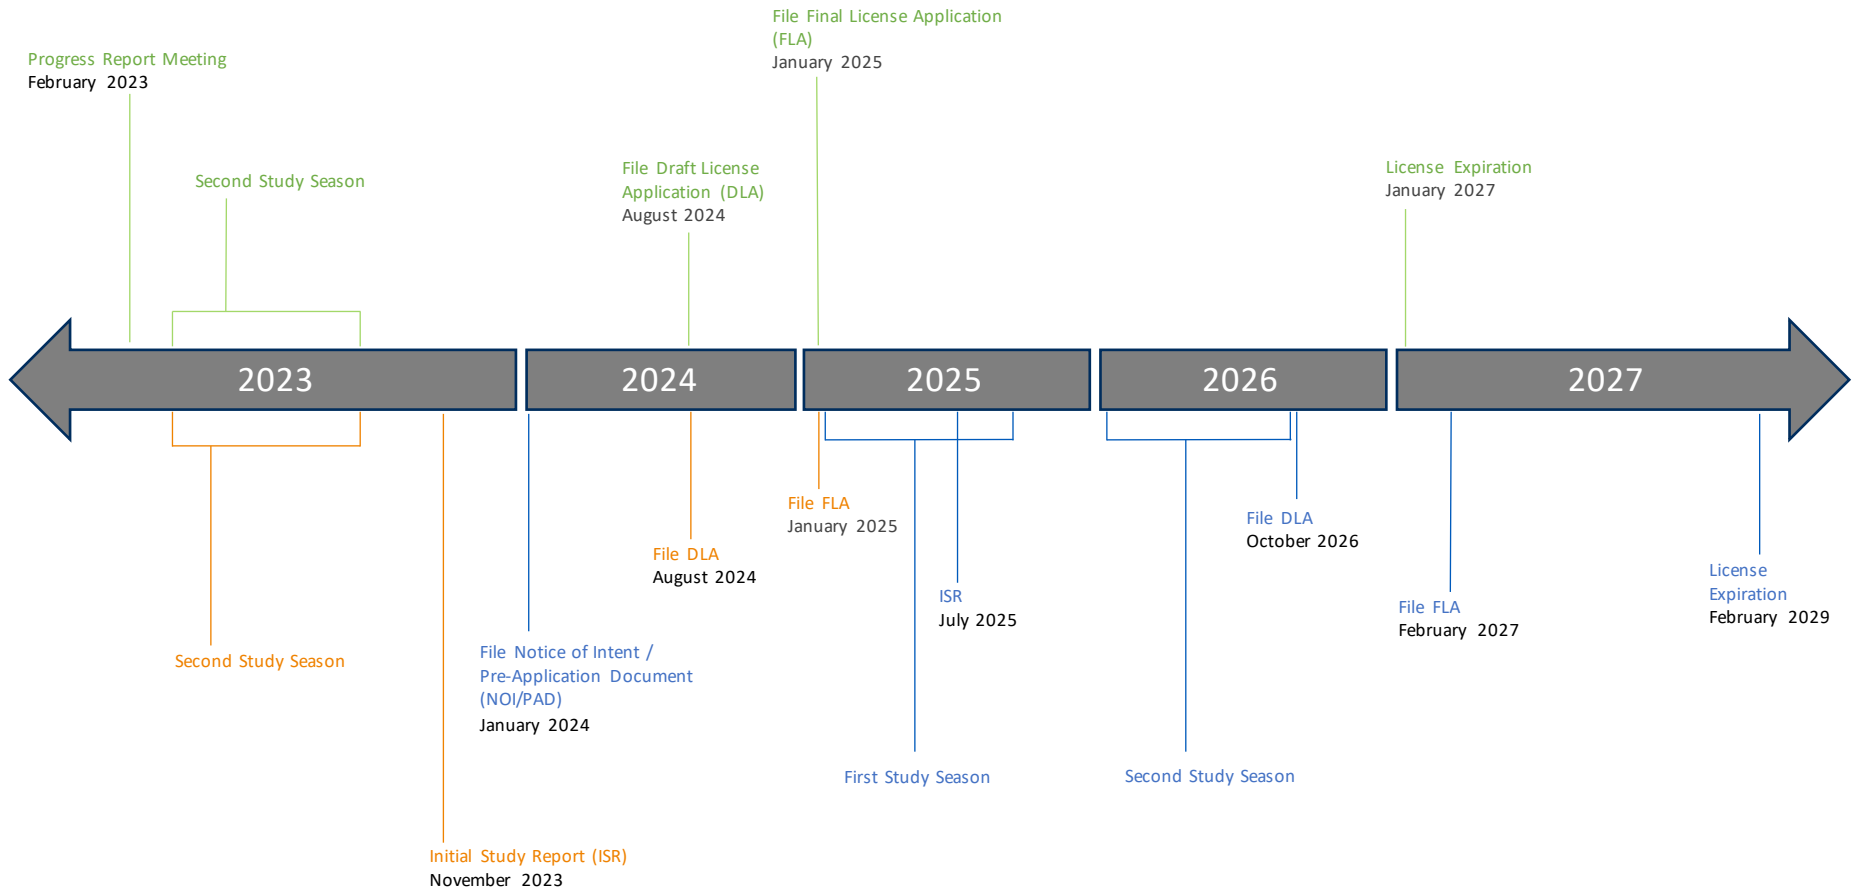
File Final License Application (FLA)
January 2025

Progress Report Meeting
February 2023

Second Study Season

File Draft License Application (DLA)
August 2024

License Expiration
January 2027

2023

2024

2025

2026

2027

File FLA
January 2025

File DLA
October 2026

File DLA
August 2024

ISR
July 2025

License Expiration
February 2029

File FLA
February 2027

Second Study Season

File Notice of Intent / Pre-Application Document (NOI/PAD)
January 2024

First Study Season

Second Study Season

Initial Study Report (ISR)
November 2023